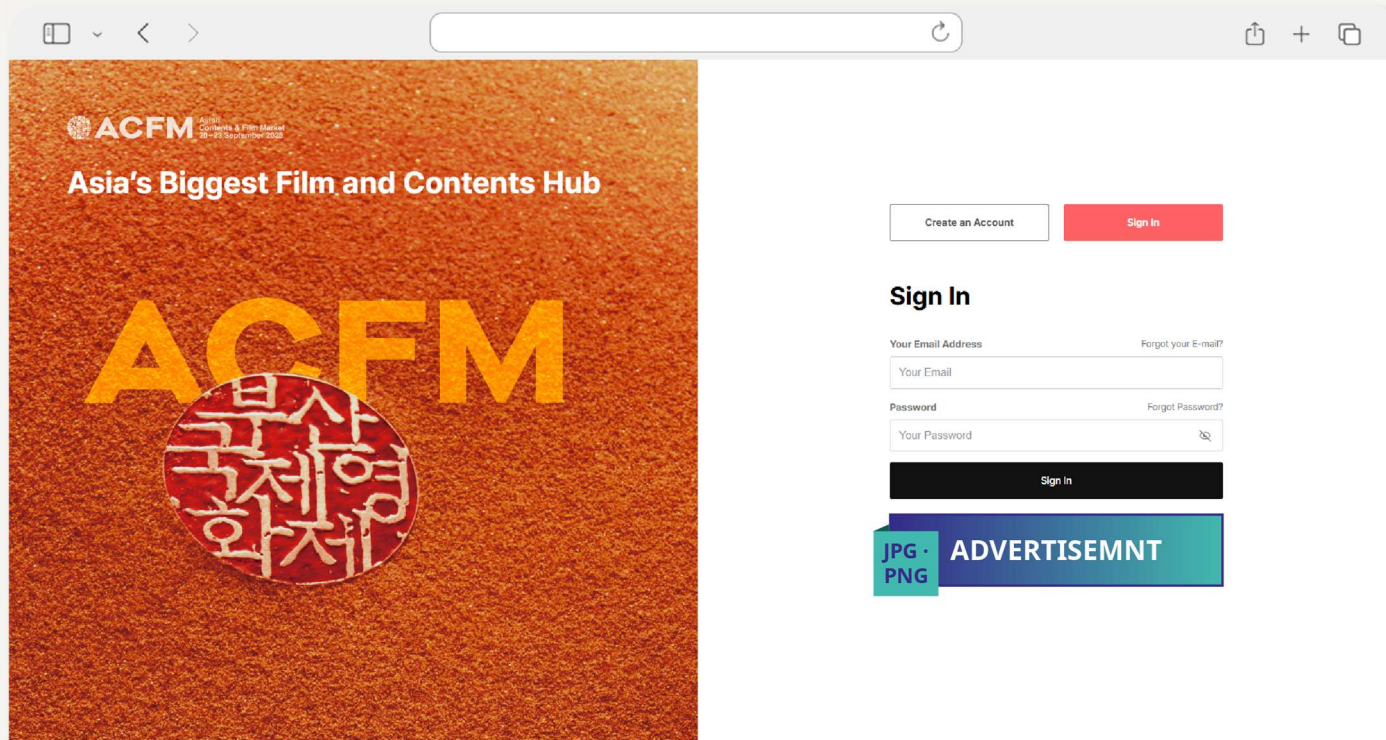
ACFM Asian Contents & Film Market 20—23 September 2025

Asia's Biggest Film and Contents Hub

ACFM

부산국제영화제

Create an Account

Sign In

Sign In

Your Email Address

Forgot your E-mail?

Your Email

Password

Forgot Password?

Your Password

Sign In

JPG · PNG

ADVERTISEMNT